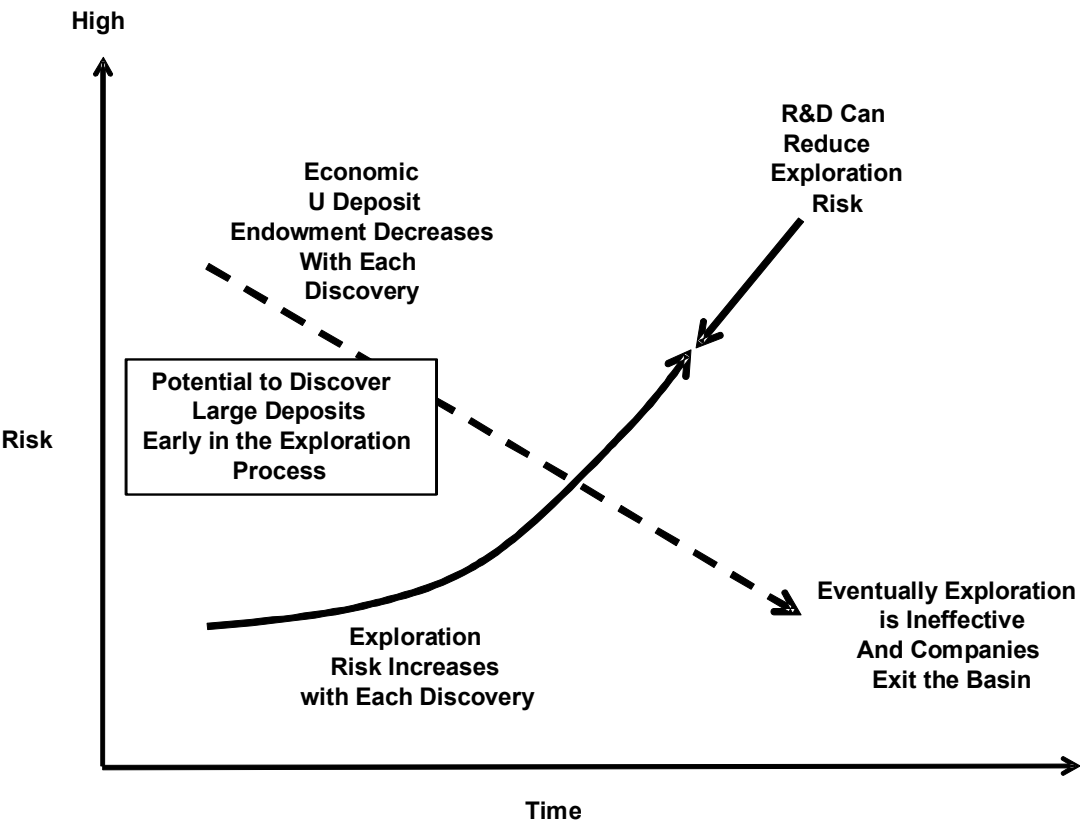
High

R&D Can Reduce Exploration Risk

Economic U Deposit Endowment Decreases With Each Discovery

Potential to Discover Large Deposits Early in the Exploration Process

Risk

Eventually Exploration is Ineffective And Companies Exit the Basin

Exploration Risk Increases with Each Discovery

Time